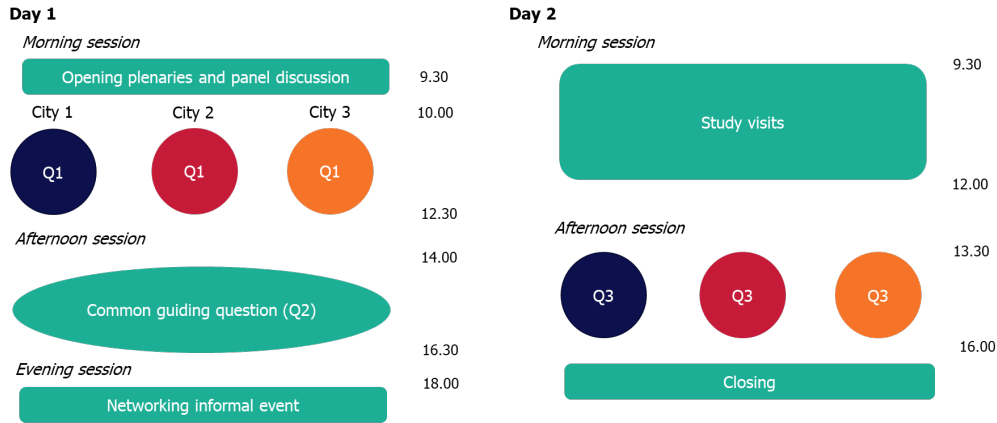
Day 1

Morning session

Opening plenaries and panel discussion

9.30

City 1

City 2

City 3

10.00

Q1

Q1

Q1

12.30

Afternoon session

14.00

Common guiding question (Q2)

16.30

Evening session

18.00

Networking informal event

Day 2

Morning session

9.30

Study visits

12.00

Afternoon session

13.30

Q3

Q3

Q3

16.00

Closing